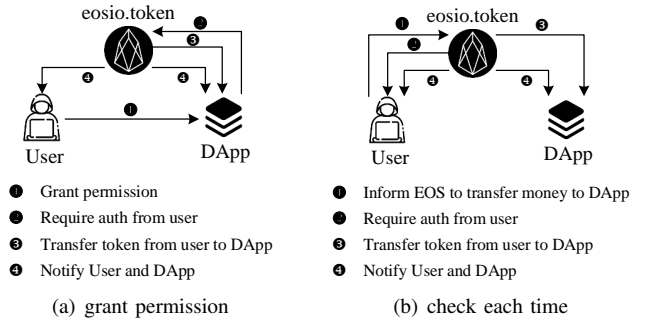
eosio.token

❷

❸

❹

❹

❶

User

DApp

❶ Grant permission

❷ Require auth from user

❸ Transfer token from user to DApp

❹ Notify User and DApp

(a) grant permission

eosio.token

❶

❷

❸

❹

❹

User

DApp

❶ Inform EOS to transfer money to DApp

❷ Require auth from user

❸ Transfer token from user to DApp

❹ Notify User and DApp

(b) check each time